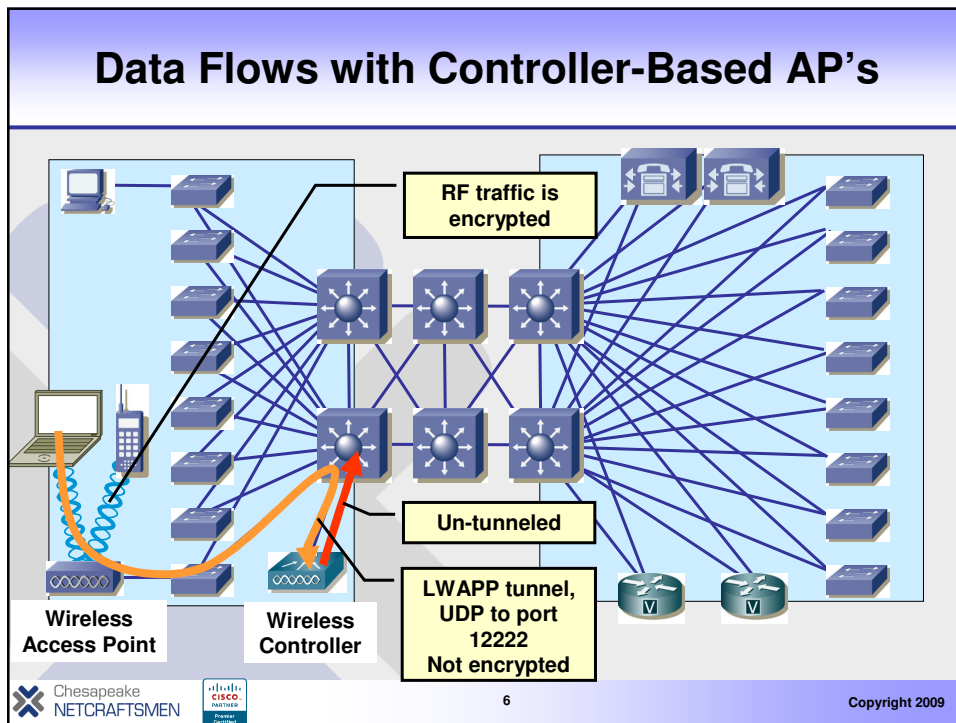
Data Flows with Controller-Based AP's

RF traffic is encrypted

Un-tunneled

LWAPP tunnel, UDP to port 12222 Not encrypted

Wireless Access Point

Wireless Controller

V

V

Chesapeake NETCRAFTSMEN

CISCO PARTNER Premier Certified

6

Copyright 2009